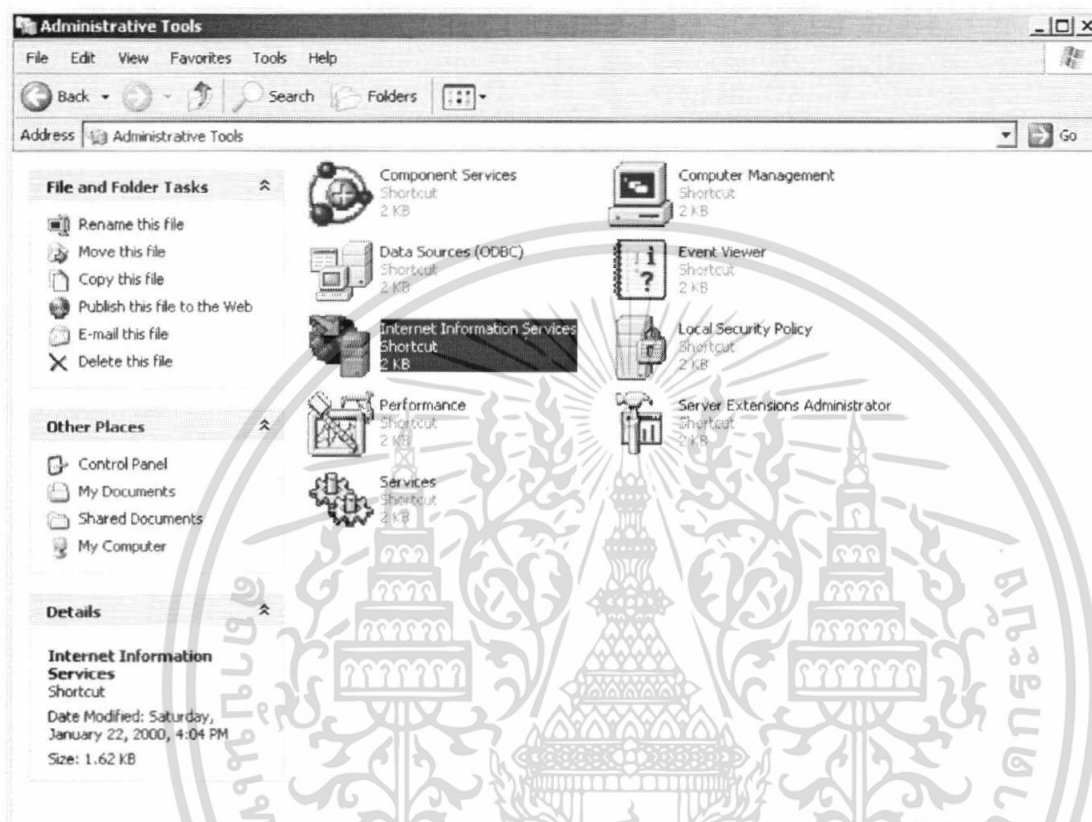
Administrative Tools

File Edit View Favorites Tools Help

Back Search Folders

Address Administrative Tools

Go

File and Folder Tasks

Rename this file
Move this file
Copy this file
Publish this file to the Web
E-mail this file
Delete this file

Other Places

Control Panel
My Documents
Shared Documents
My Computer

Details

Internet Information Services
Shortcut
Date Modified: Saturday, January 22, 2000, 4:04 PM
Size: 1.62 KB

Component Services
Shortcut
2 KB

Computer Management
Shortcut
2 KB

Data Sources (ODBC)
Shortcut
2 KB

Event Viewer
Shortcut
2 KB

Internet Information Services
Shortcut
2 KB

Local Security Policy
Shortcut
2 KB

Performance
Shortcut
2 KB

Server Extensions Administrator
Shortcut
2 KB

Services
Shortcut
2 KB